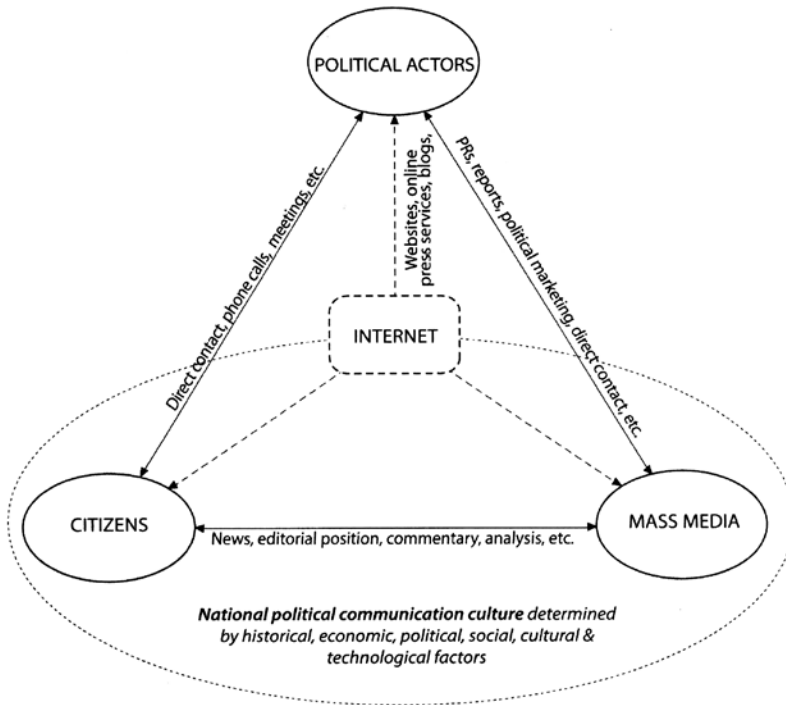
POLITICAL ACTORS

Direct contact, phone calls, meetings, etc.

Websites, online press services, blogs,

PRs, reports, political marketing, direct contact, etc.

INTERNET

CITIZENS

MASS MEDIA

News, editorial position, commentary, analysis, etc.

National political communication culture determined by historical, economic, political, social, cultural & technological factors